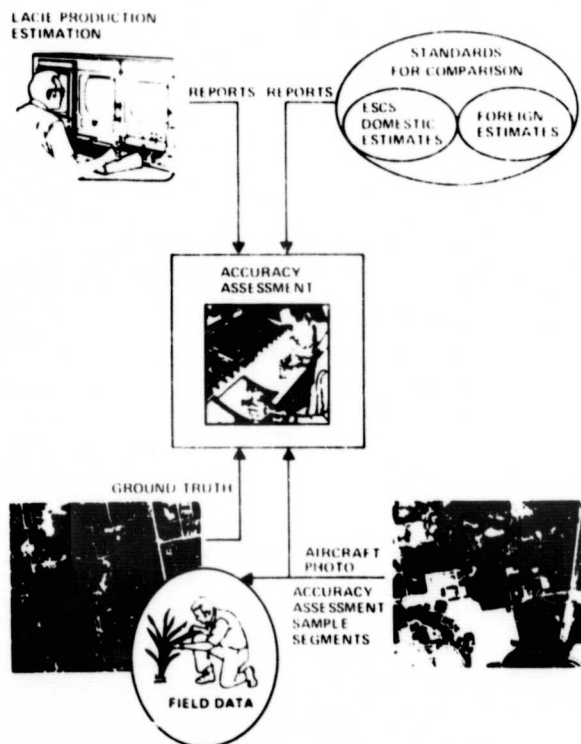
LACIE PRODUCTION ESTIMATION

REPORTS REPORTS

STANDARDS FOR COMPARISON

ESCS DOMESTIC ESTIMATES

FOREIGN ESTIMATES

ACCURACY ASSESSMENT

GROUND TRUTH

AIRCRAFT PHOTO

ACCURACY ASSESSMENT SAMPLE SEGMENTS

FIELD DATA